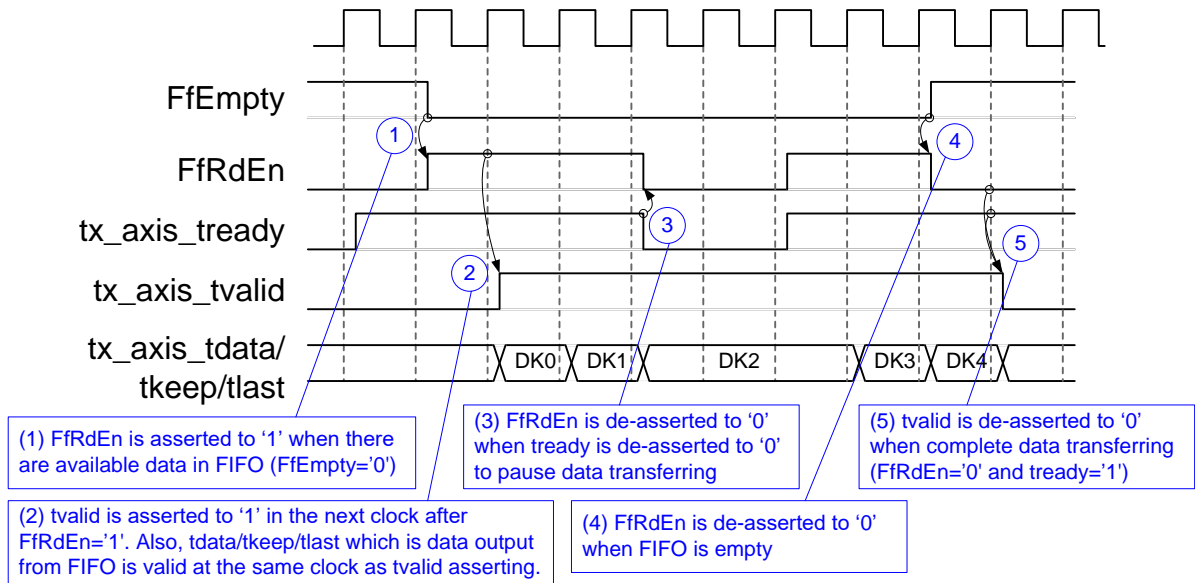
FfEmpty

FfRdEn

tx_axis_tready

tx_axis_tvalid

tx_axis_tdata/ tkeep/tlast

1

2

3

4

5

DK0 DK1 DK2 DK3 DK4

(1) FfRdEn is asserted to '1' when there are available data in FIFO (FfEmpty='0')

(2) tvalid is asserted to '1' in the next clock after FfRdEn='1'. Also, tdata/tkeep/tlast which is data output from FIFO is valid at the same clock as tvalid asserting.

(3) FfRdEn is de-asserted to '0' when tready is de-asserted to '0' to pause data transferring

(4) FfRdEn is de-asserted to '0' when FIFO is empty

(5) tvalid is de-asserted to '0' when complete data transferring (FfRdEn='0' and tready='1')